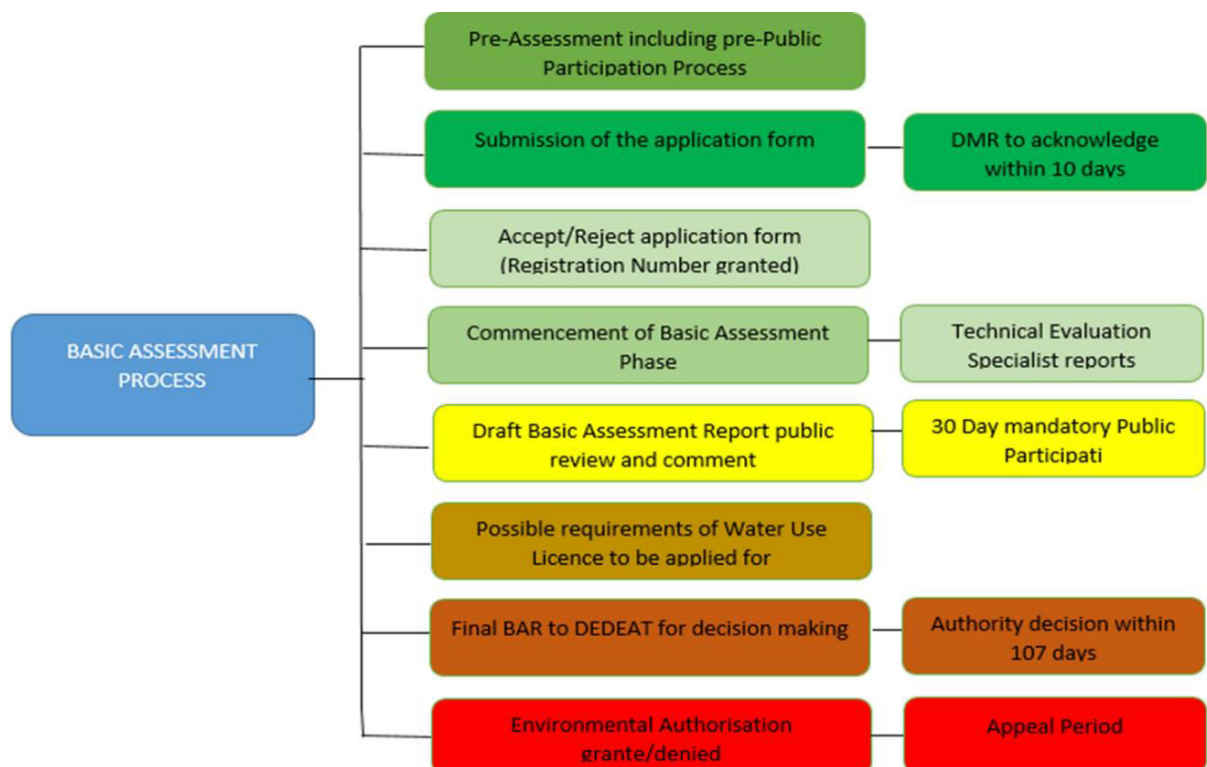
BASIC ASSESSMENT PROCESS

Pre-Assessment including pre-Public Participation Process

Submission of the application form

DMR to acknowledge within 10 days

Accept/Reject application form (Registration Number granted)

Commencement of Basic Assessment Phase

Technical Evaluation Specialist reports

Draft Basic Assessment Report public review and comment

30 Day mandatory Public Participati

Possible requirements of Water Use Licence to be applied for

Final BAR to DEDEAT for decision making

Authority decision within 107 days

Environmental Authorisation grante/denied

Appeal Period